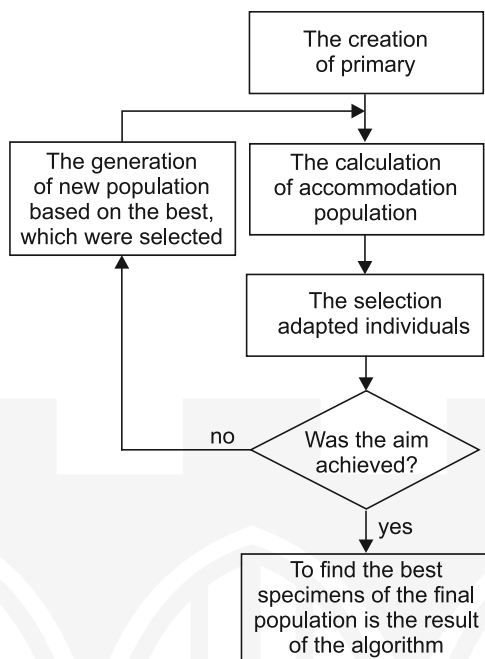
The creation of primary

The generation of new population based on the best, which were selected

The calculation of accommodation population

The selection adapted individuals

no

Was the aim achieved?

yes

To find the best specimens of the final population is the result of the algorithm